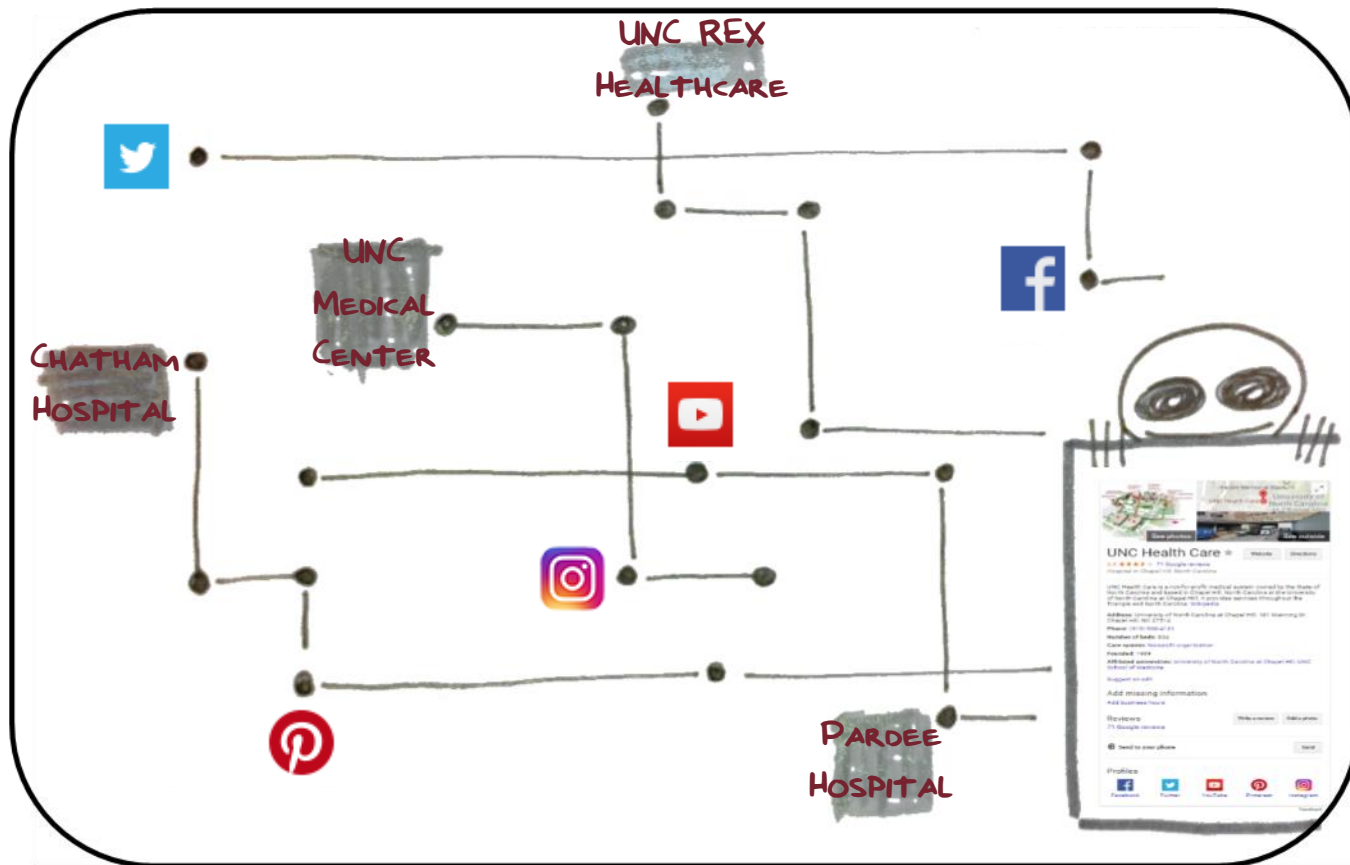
UNC REX Healthcare

UNC Medical Center

Chatham Hospital

Pardee Hospital

See photos

See outside

UNC Health Care

Website

Directions

71 Google reviews

Hospital in Chapel Hill, North Carolina

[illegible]

Address: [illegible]

Phone: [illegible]

Number of beds: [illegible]

Care system: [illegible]

Founded: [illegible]

Affiliated university: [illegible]

Suggest an edit

Add missing information

Add business hours

Reviews

71 Google reviews

Write a review

Add a photo

Send to your phone

Send

Profiles

Facebook

Twitter

YouTube

Pinterest

Instagram